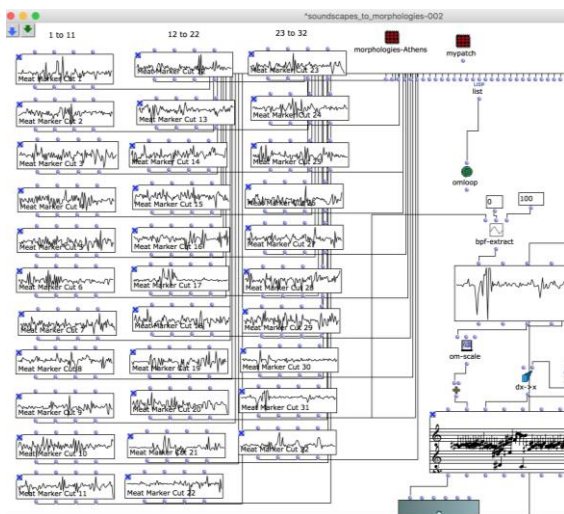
*soundscapes_to_morphologies-002

1 to 11

12 to 22

23 to 32

morphologies-Athens

mypatch

Meat Marker Cut 1

Meat Marker Cut 2

Meat Marker Cut 3

Meat Marker Cut 4

Meat Marker Cut 5

Meat Marker Cut 6

Meat Marker Cut 7

Meat Marker Cut 8

Meat Marker Cut 9

Meat Marker Cut 10

Meat Marker Cut 11

Meat Marker Cut 12

Meat Marker Cut 13

Meat Marker Cut 14

Meat Marker Cut 15

Meat Marker Cut 16

Meat Marker Cut 17

Meat Marker Cut 18

Meat Marker Cut 19

Meat Marker Cut 20

Meat Marker Cut 21

Meat Marker Cut 22

Meat Marker Cut 23

Meat Marker Cut 24

Meat Marker Cut 25

Meat Marker Cut 26

Meat Marker Cut 27

Meat Marker Cut 28

Meat Marker Cut 29

Meat Marker Cut 30

Meat Marker Cut 31

Meat Marker Cut 32

list

omloop

0

100

bpf-extract

om-scale

dx->x